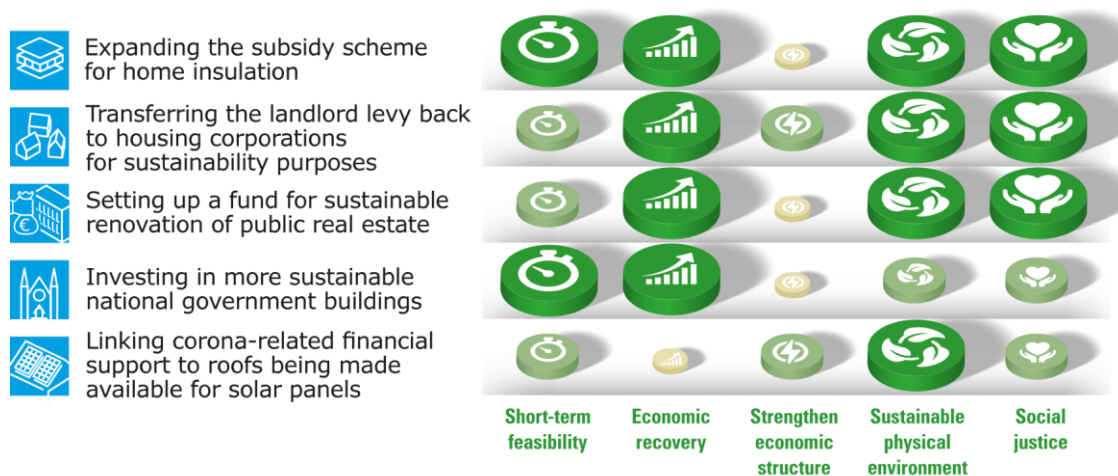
Expanding the subsidy scheme for home insulation

Transferring the landlord levy back to housing corporations for sustainability purposes

Setting up a fund for sustainable renovation of public real estate

Investing in more sustainable national government buildings

Linking corona-related financial support to roofs being made available for solar panels

Short-term feasibility

Economic recovery

Strengthen economic structure

Sustainable physical environment

Social justice